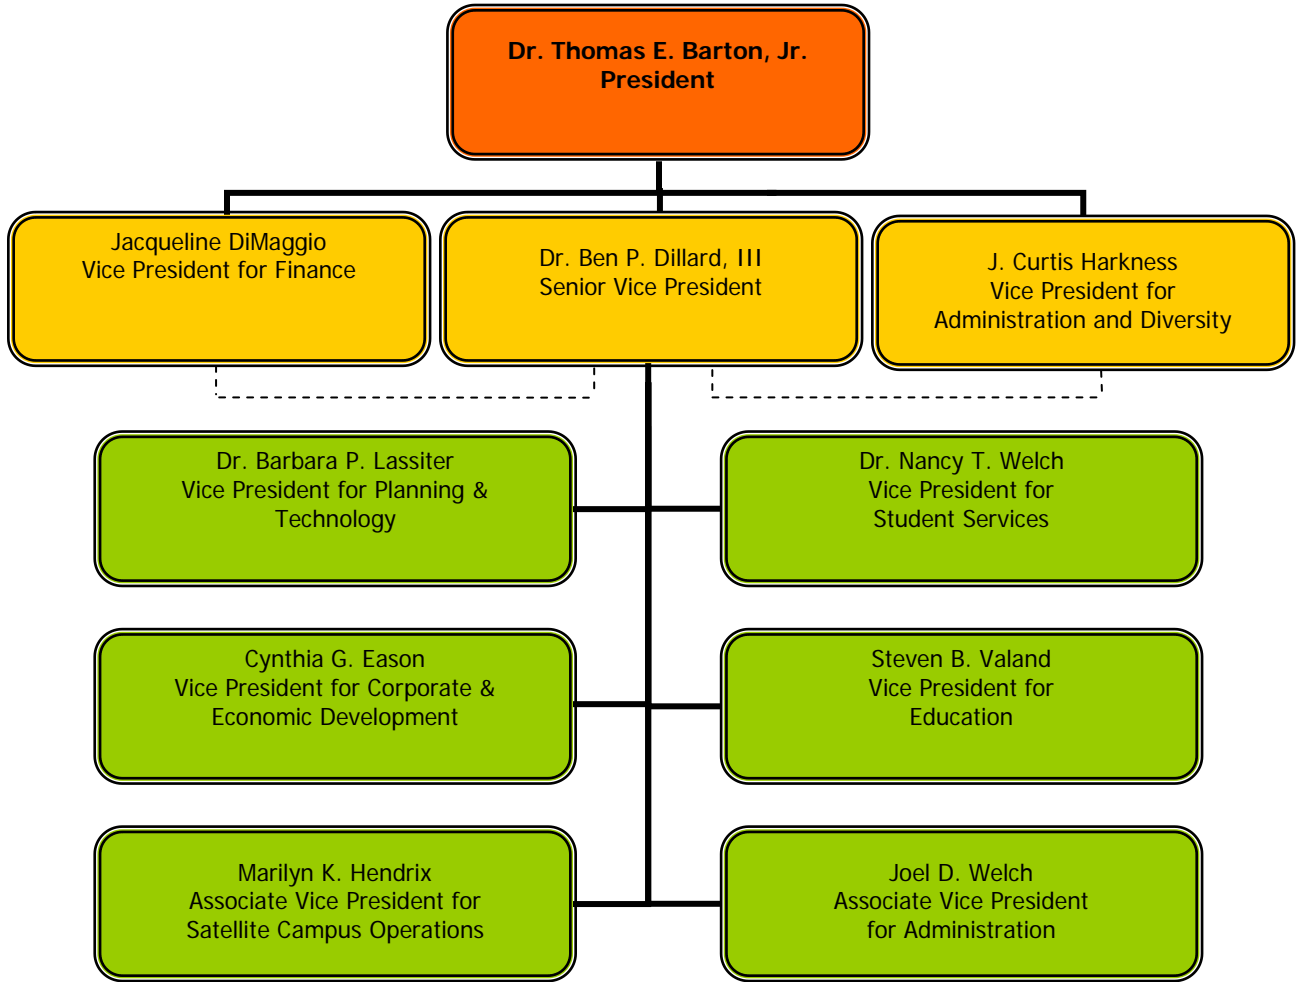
Dr. Thomas E. Barton, Jr.
President

Jacqueline DiMaggio
Vice President for Finance

Dr. Ben P. Dillard, III
Senior Vice President

J. Curtis Harkness
Vice President for
Administration and Diversity

Dr. Barbara P. Lassiter
Vice President for Planning & Technology

Dr. Nancy T. Welch
Vice President for
Student Services

Cynthia G. Eason
Vice President for Corporate & Economic Development

Steven B. Valand
Vice President for
Education

Marilyn K. Hendrix
Associate Vice President for
Satellite Campus Operations

Joel D. Welch
Associate Vice President
for Administration